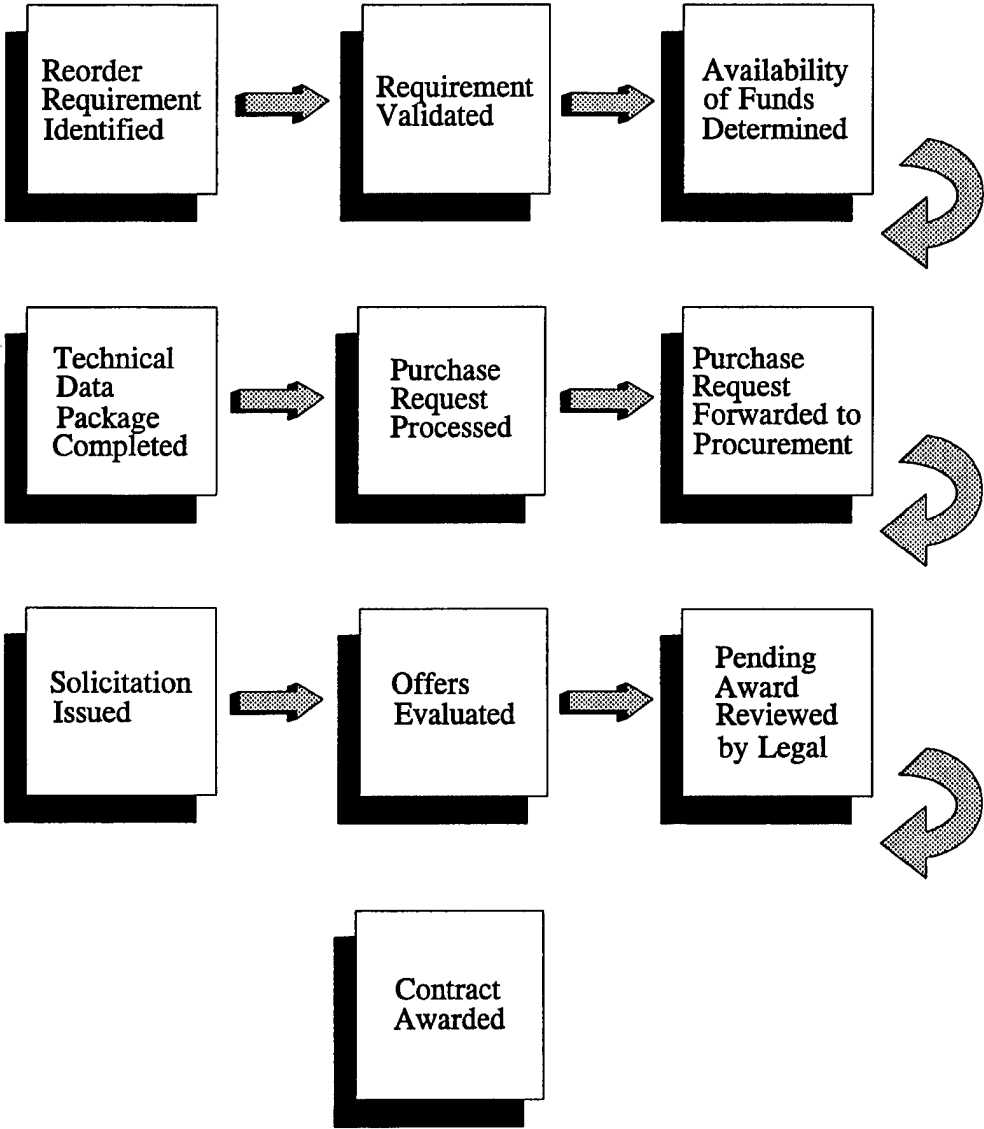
Reorder Requirement Identified

Requirement Validated

Availability of Funds Determined

Technical Data Package Completed

Purchase Request Processed

Purchase Request Forwarded to Procurement

Solicitation Issued

Offers Evaluated

Pending Award Reviewed by Legal

Contract Awarded